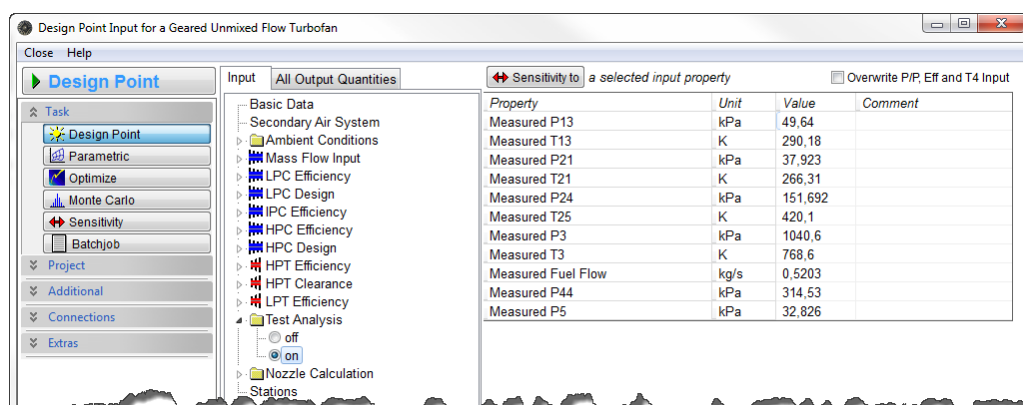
Design Point Input for a Geared Unmixed Flow Turbofan

Close Help

Design Point

Task

Design Point

Parametric

Optimize

Monte Carlo

Sensitivity

Batchjob

Project

Additional

Connections

Extras

Input | All Output Quantities

Basic Data
Secondary Air System
Ambient Conditions
Mass Flow Input
LPC Efficiency
LPC Design
IPC Efficiency
HPC Efficiency
HPC Design
HPT Efficiency
HPT Clearance
LPT Efficiency
Test Analysis
off
on
Nozzle Calculation
Stations

Sensitivity to a selected input property

Overwrite P/P, Eff and T4 Input

| Property | Unit | Value | Comment |
|---|---|---|---|
| Measured P13 | kPa | 49,64 | |
| Measured T13 | K | 290,18 | |
| Measured P21 | kPa | 37,923 | |
| Measured T21 | K | 266,31 | |
| Measured P24 | kPa | 151,692 | |
| Measured T25 | K | 420,1 | |
| Measured P3 | kPa | 1040,6 | |
| Measured T3 | K | 768,6 | |
| Measured Fuel Flow | kg/s | 0,5203 | |
| Measured P44 | kPa | 314,53 | |
| Measured P5 | kPa | 32,826 | |